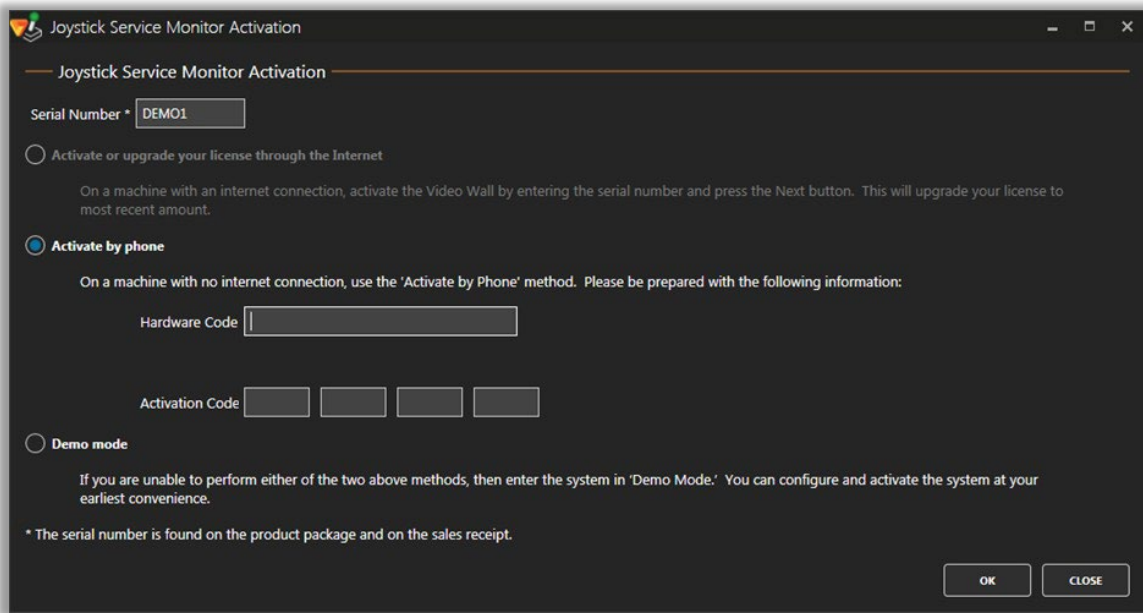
Joystick Service Monitor Activation

Joystick Service Monitor Activation

Serial Number * DEMO1

Activate or upgrade your license through the Internet

On a machine with an internet connection, activate the Video Wall by entering the serial number and press the Next button. This will upgrade your license to most recent amount.

Activate by phone

On a machine with no internet connection, use the 'Activate by Phone' method. Please be prepared with the following information:

Hardware Code

Activation Code

Demo mode

If you are unable to perform either of the two above methods, then enter the system in 'Demo Mode.' You can configure and activate the system at your earliest convenience.

* The serial number is found on the product package and on the sales receipt.

OK CLOSE